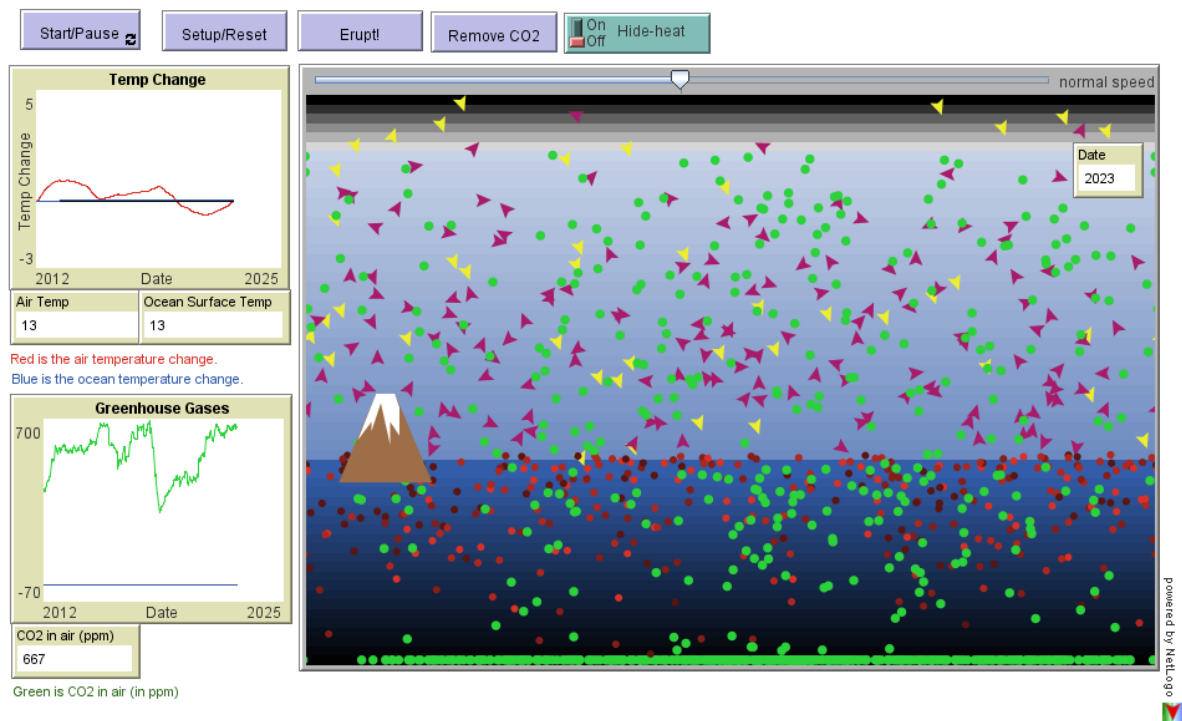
Start/Pause

Setup/Reset

Erupt!

Remove CO2

On
Off
Hide-heat

normal speed

Temp Change

5

Temp Change

-3

2012 Date 2025

Air Temp
13

Ocean Surface Temp
13

Red is the air temperature change.
Blue is the ocean temperature change.

Greenhouse Gases

700

-70

2012 Date 2025

CO2 in air (ppm)
667

Green is CO2 in air (in ppm)

Date
2023

powered by NetLogo